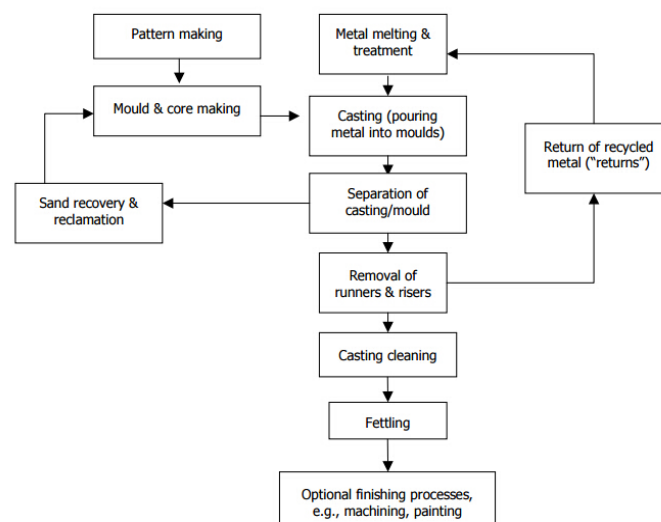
Pattern making

Metal melting & treatment

Mould & core making

Casting (pouring metal into moulds)

Return of recycled metal ("returns")

Sand recovery & reclamation

Separation of casting/mould

Removal of runners & risers

Casting cleaning

Fettling

Optional finishing processes, e.g., machining, painting